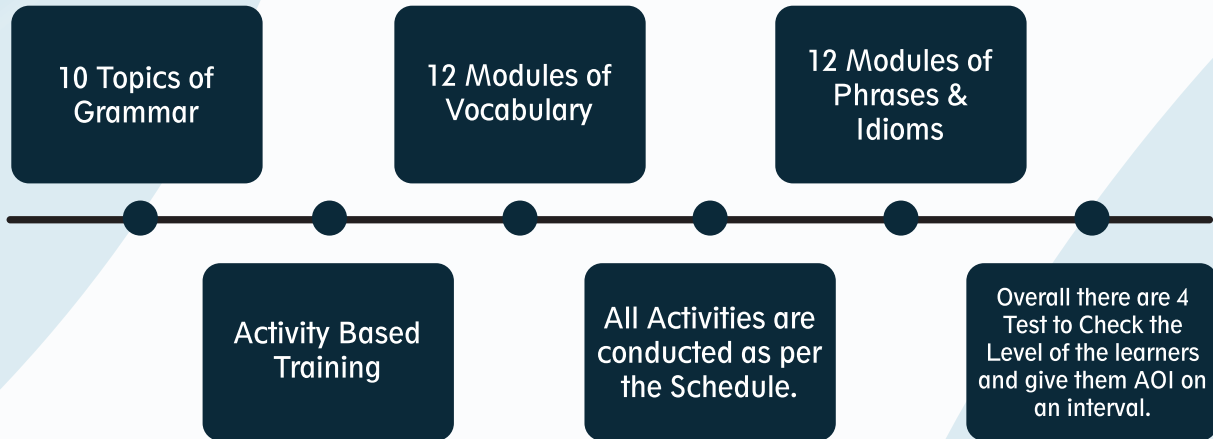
10 Topics of Grammar

Activity Based Training

12 Modules of Vocabulary

All Activities are conducted as per the Schedule.

12 Modules of Phrases & Idioms

Overall there are 4 Test to Check the Level of the learners and give them AOI on an interval.